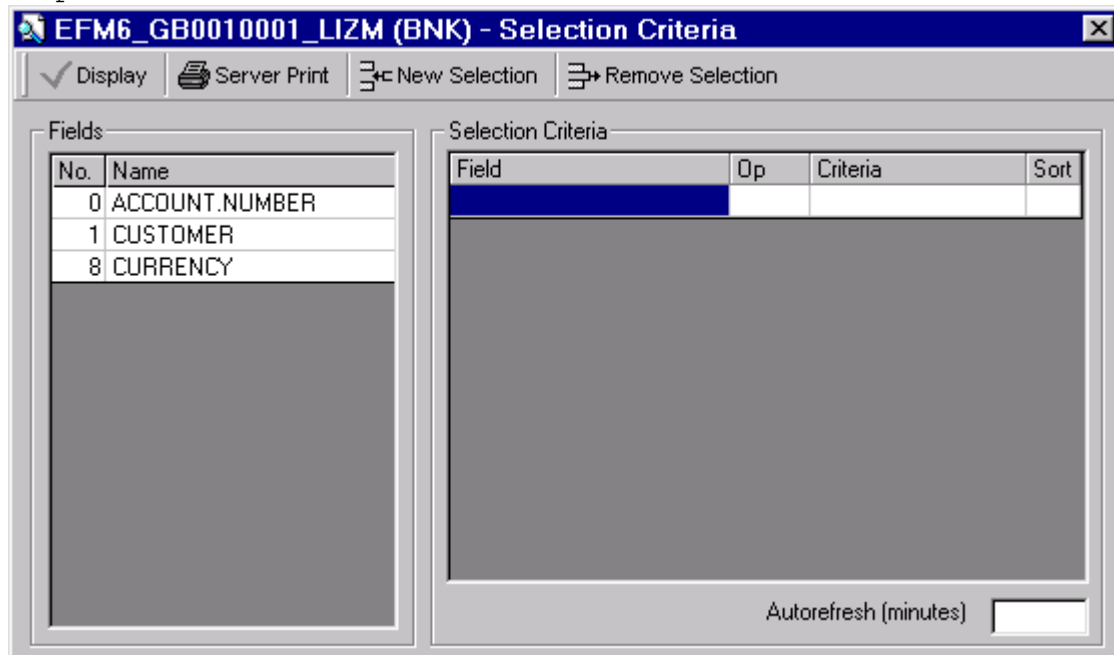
EFM6_GB0010001_LIZM (BNK) - Selection Criteria

Display | Server Print | New Selection | Remove Selection

Fields

| No. | Name |
|---|---|
| 0 | ACCOUNT.NUMBER |
| 1 | CUSTOMER |
| 8 | CURRENCY |

Selection Criteria

| Field | Op | Criteria | Sort |
|---|---|---|---|
| | | | |

Autorefresh (minutes)